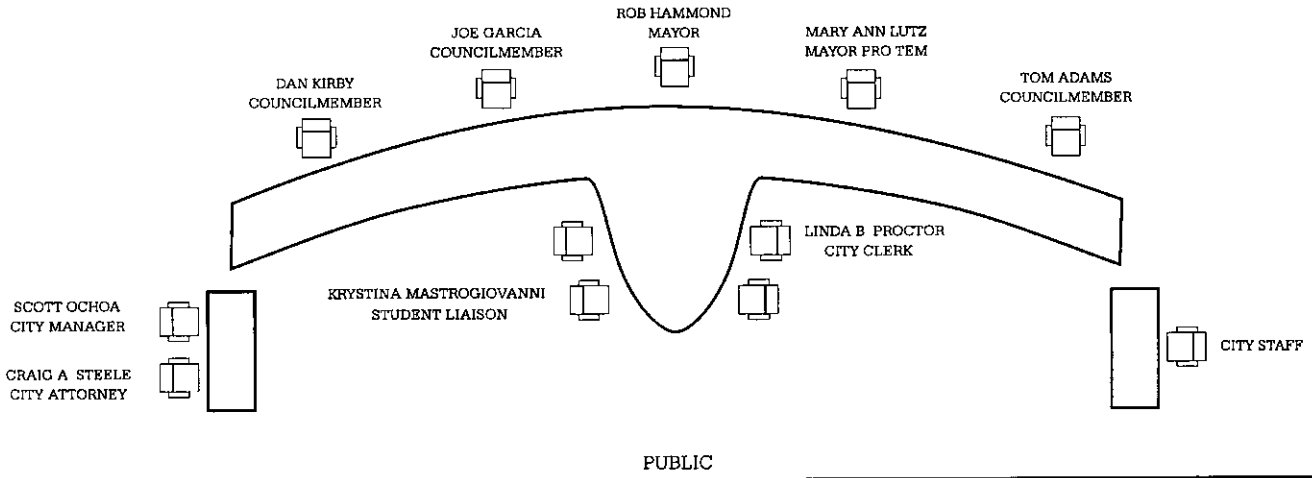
ROB HAMMOND
MAYOR

JOE GARCIA
COUNCILMEMBER

MARY ANN LUTZ
MAYOR PRO TEM

DAN KIRBY
COUNCILMEMBER

TOM ADAMS
COUNCILMEMBER

LINDA B PROCTOR
CITY CLERK

KRYSTINA MASTROGIOVANNI
STUDENT LIAISON

SCOTT OCHOA
CITY MANAGER

CRAIG A STEELE
CITY ATTORNEY

CITY STAFF

PUBLIC